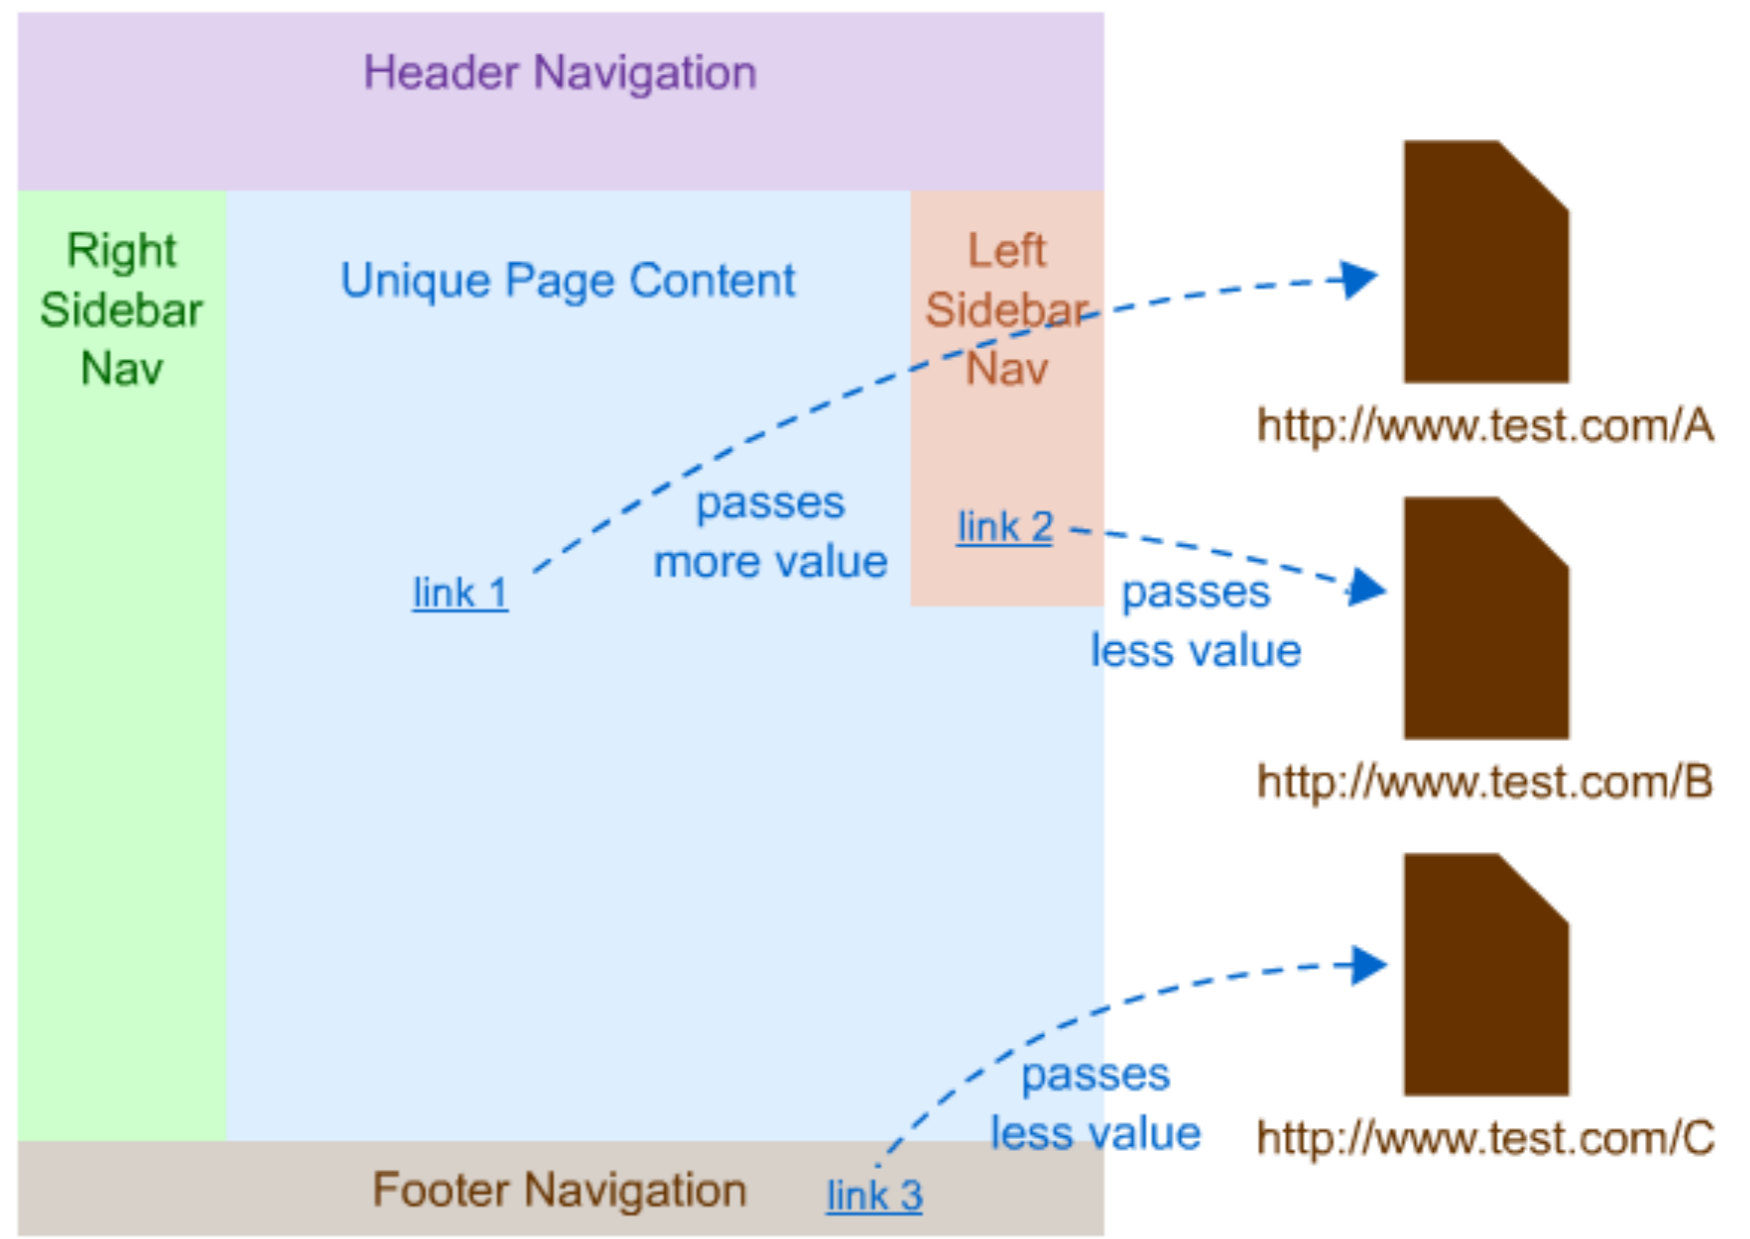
Header Navigation

Right Sidebar Nav

Unique Page Content

Left Sidebar Nav

link 1

passes more value

link 2

passes less value

http://www.test.com/A

http://www.test.com/B

passes less value

http://www.test.com/C

Footer Navigation

link 3